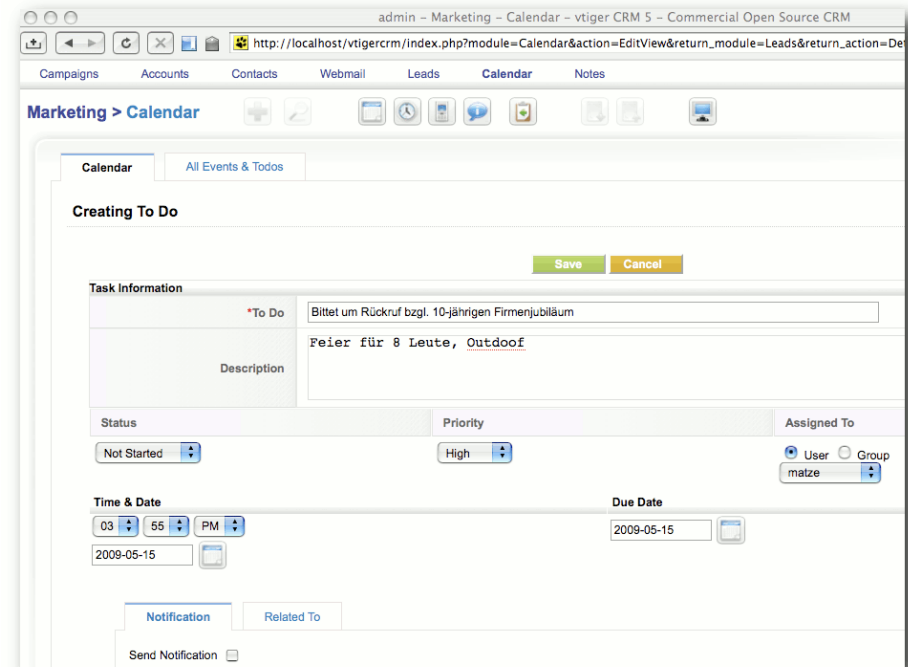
admin – Marketing – Calendar – vtiger CRM 5 – Commercial Open Source CRM

http://localhost/vtigercrm/index.php?module=Calendar&action=EditView&return_module=Leads&return_action=De

Campaigns Accounts Contacts Webmail Leads Calendar Notes

Marketing > Calendar

Calendar | All Events & Todos

Creating To Do

Save | Cancel

Task Information

| | |
|---|---|
| *To Do | Bittet um Rückruf bzgl. 10-jährigen Firmenjubiläum |
| Description | Feier für 8 Leute, Outdoof |

| Status | Priority | Assigned To |
|---|---|---|
| Not Started | High | User Group matze |

Time & Date
03 55 PM
2009-05-15

Due Date
2009-05-15

Notification | Related To

Send Notification